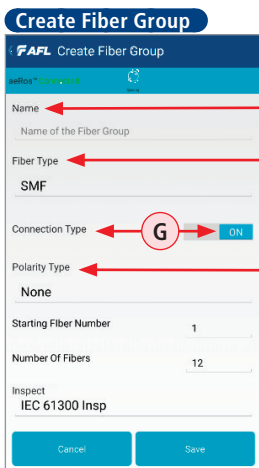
Create Fiber Group

AFL Create Fiber Group

aeRos Connected

Name

Name of the Fiber Group

Fiber Type

SMF

Connection Type

G

ON

Polarity Type

None

Starting Fiber Number

1

Number Of Fibers

12

Inspect

IEC 61300 Insp

Cancel

Save